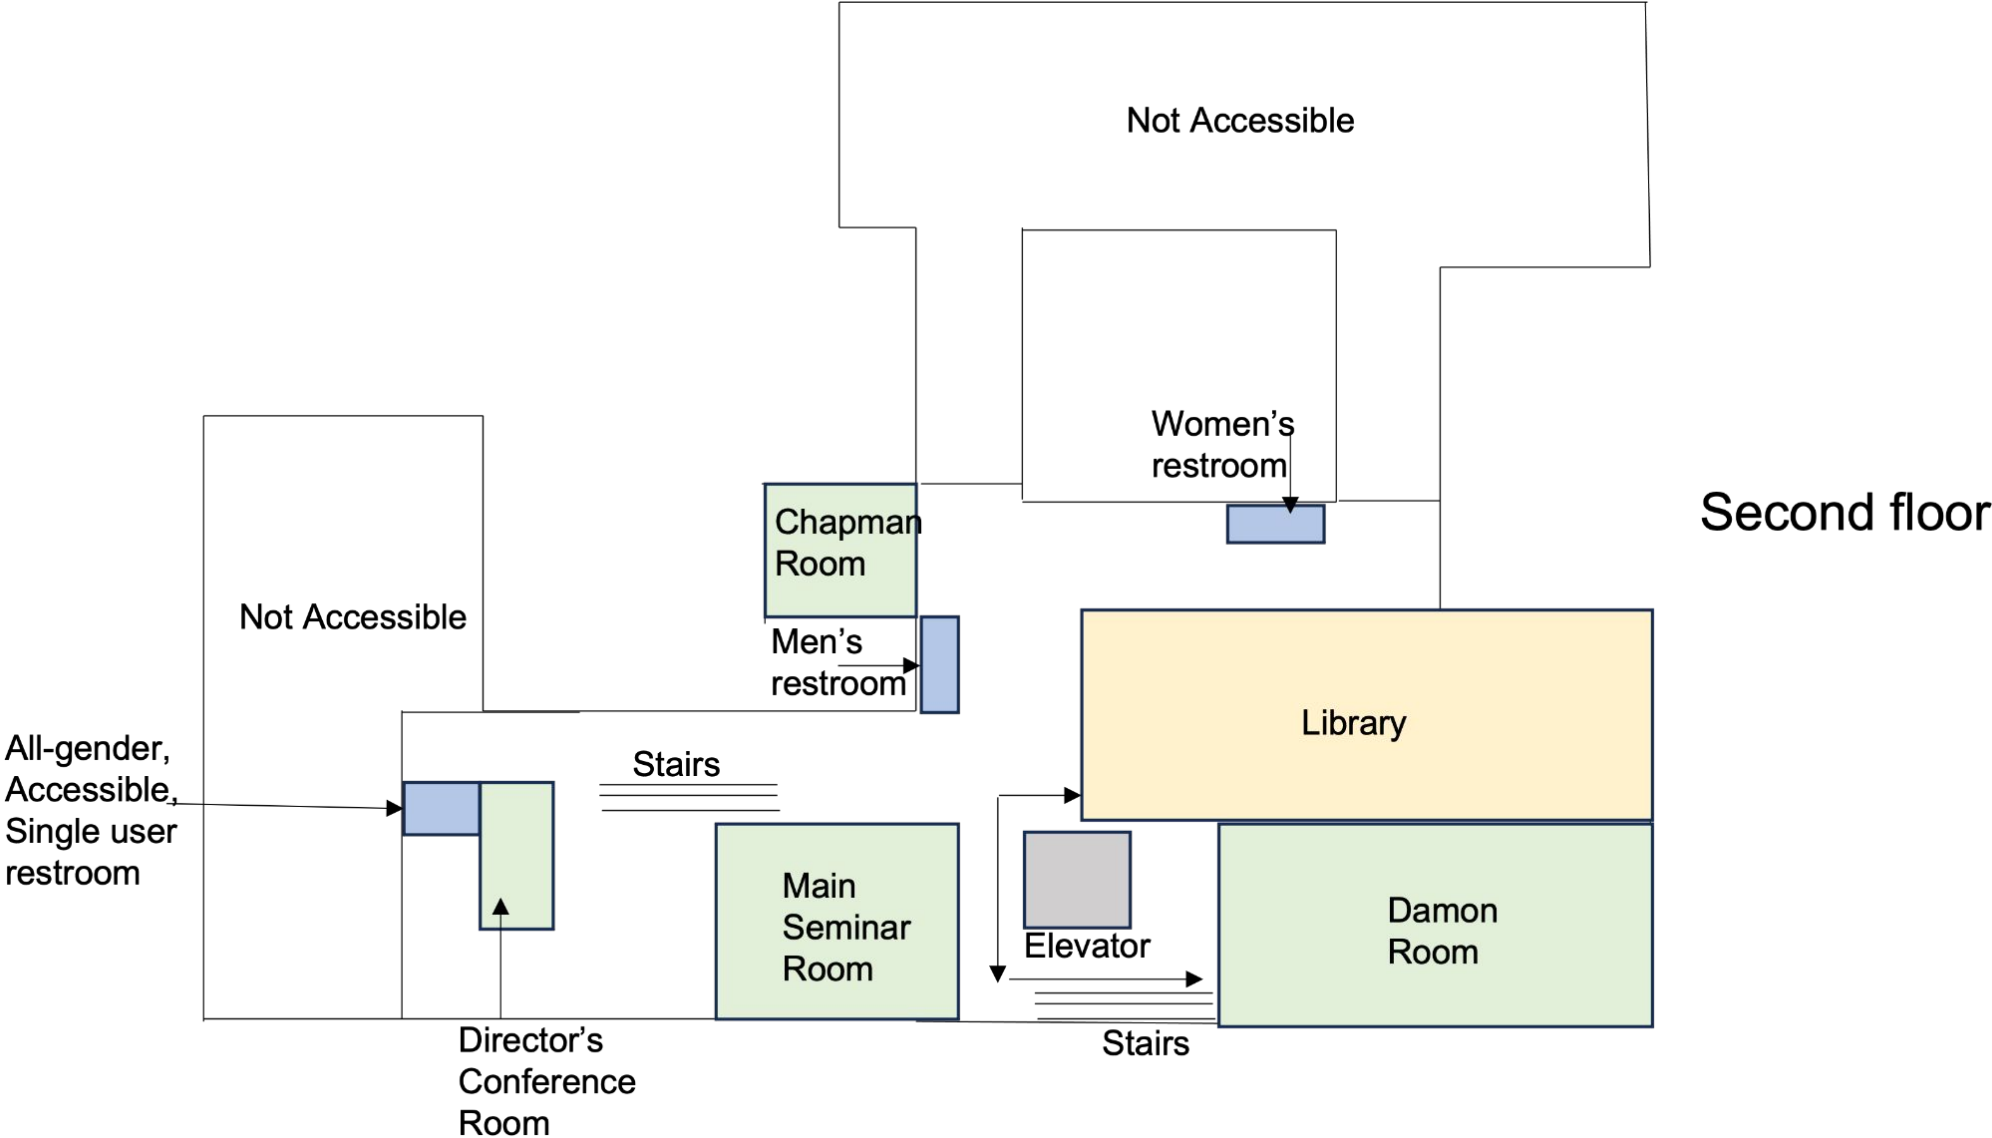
Not Accessible

Women's restroom

Second floor

Chapman Room

Not Accessible

Men's restroom

Library

All-gender, Accessible, Single user restroom

Stairs

Main Seminar Room

Elevator

Damon Room

Stairs

Director's Conference Room